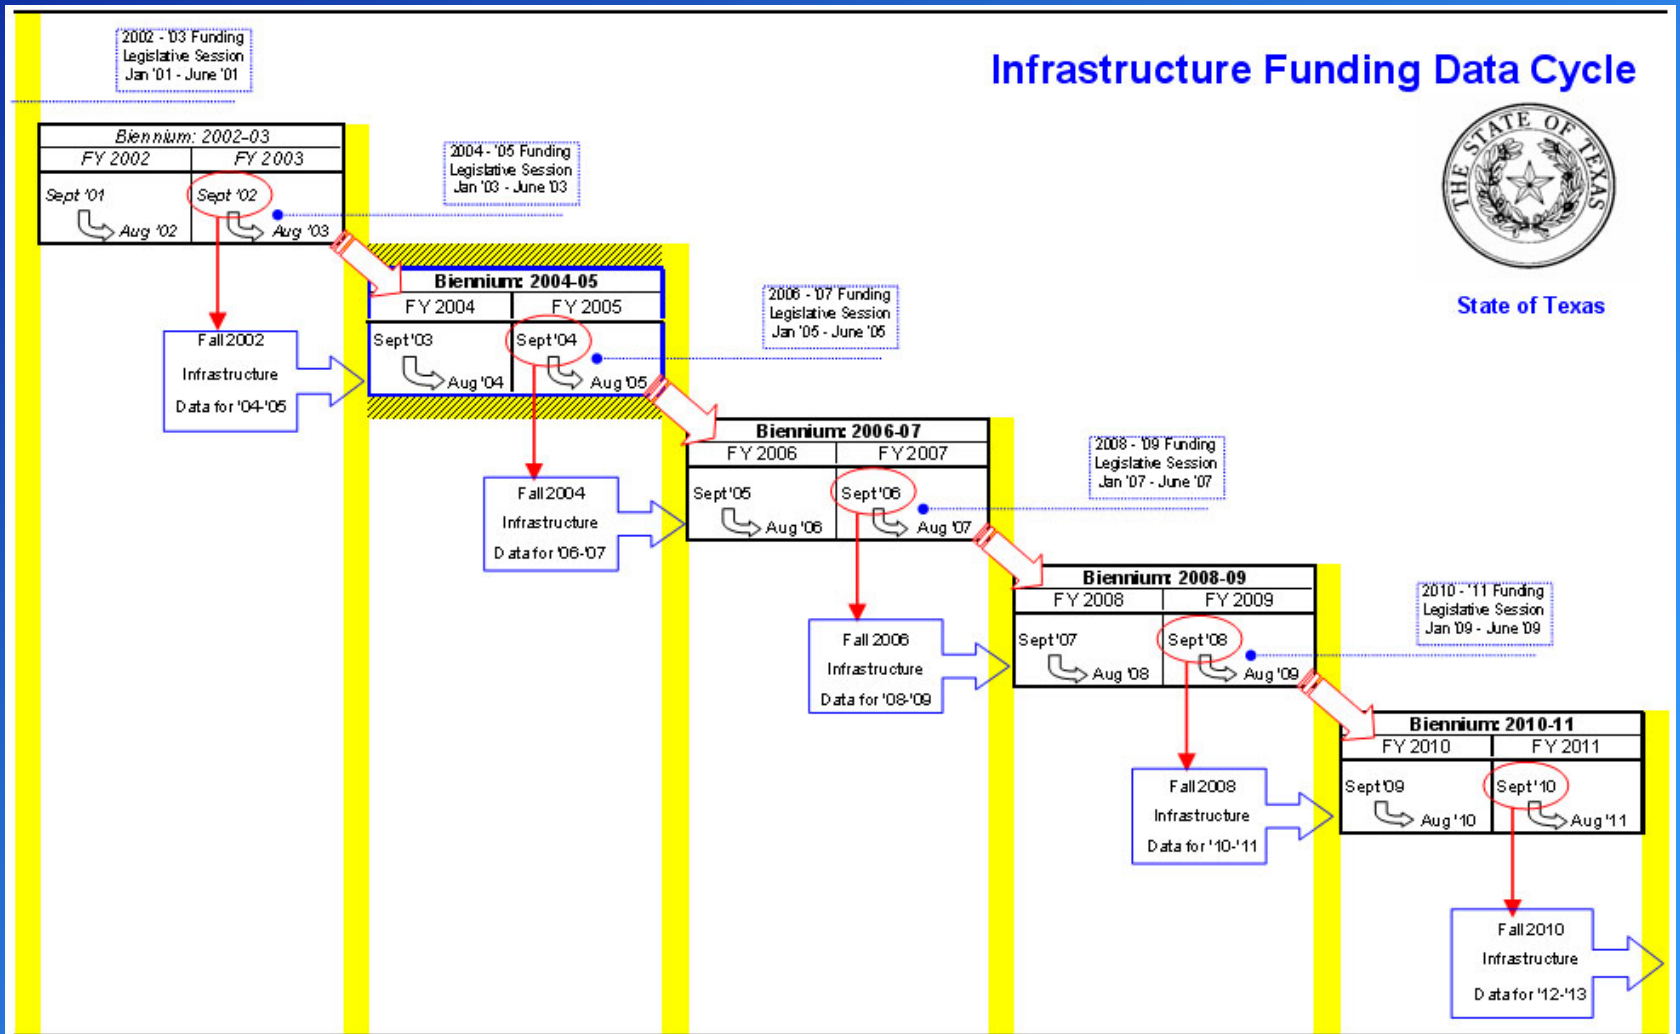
Infrastructure Funding Data Cycle

THE STATE OF TEXAS

State of Texas

2002 - '03 Funding
Legislative Session
Jan '01 - June '01

Biennium: 2002-03

| FY 2002 | FY 2003 |
|---|---|
| Sept '01 Aug '02 | Sept '02 Aug '03 |

Fall 2002
Infrastructure
Data for '04-'05

2004 - '05 Funding
Legislative Session
Jan '03 - June '03

Biennium: 2004-05

| FY 2004 | FY 2005 |
|---|---|
| Sept '03 Aug '04 | Sept '04 Aug '05 |

Fall 2004
Infrastructure
Data for '06-'07

2006 - '07 Funding
Legislative Session
Jan '05 - June '05

Biennium: 2006-07

| FY 2006 | FY 2007 |
|---|---|
| Sept '05 Aug '06 | Sept '06 Aug '07 |

Fall 2006
Infrastructure
Data for '08-'09

2008 - '09 Funding
Legislative Session
Jan '07 - June '07

Biennium: 2008-09

| FY 2008 | FY 2009 |
|---|---|
| Sept '07 Aug '08 | Sept '08 Aug '09 |

Fall 2008
Infrastructure
Data for '10-'11

2010 - '11 Funding
Legislative Session
Jan '09 - June '09

Biennium: 2010-11

| FY 2010 | FY 2011 |
|---|---|
| Sept '09 Aug '10 | Sept '10 Aug '11 |

Fall 2010
Infrastructure
Data for '12-'13